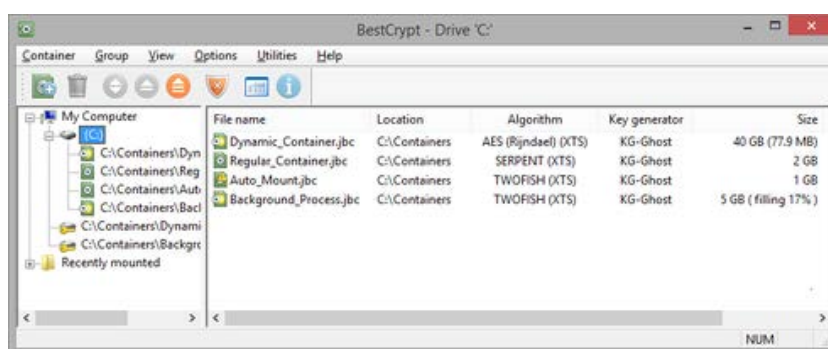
BestCrypt - Drive 'C:'

Container Group View Options Utilities Help

My Computer
(C:)
C:\Containers\Dyn
C:\Containers\Reg
C:\Containers\Aut
C:\Containers\Bacl
C:\Containers\Dynami
C:\Containers\Backgr
Recently mounted

| File name | Location | Algorithm | Key generator | Size |
|---|---|---|---|---|
| Dynamic_Container.jbc | C:\Containers | AES (Rijndael) (XTS) | KG-Ghost | 40 GB (77.9 MB) |
| Regular_Container.jbc | C:\Containers | SERPENT (XTS) | KG-Ghost | 2 GB |
| Auto_Mount.jbc | C:\Containers | TWOFISH (XTS) | KG-Ghost | 1 GB |
| Background_Process.jbc | C:\Containers | TWOFISH (XTS) | KG-Ghost | 5 GB ( filling 17% ) |

NUM